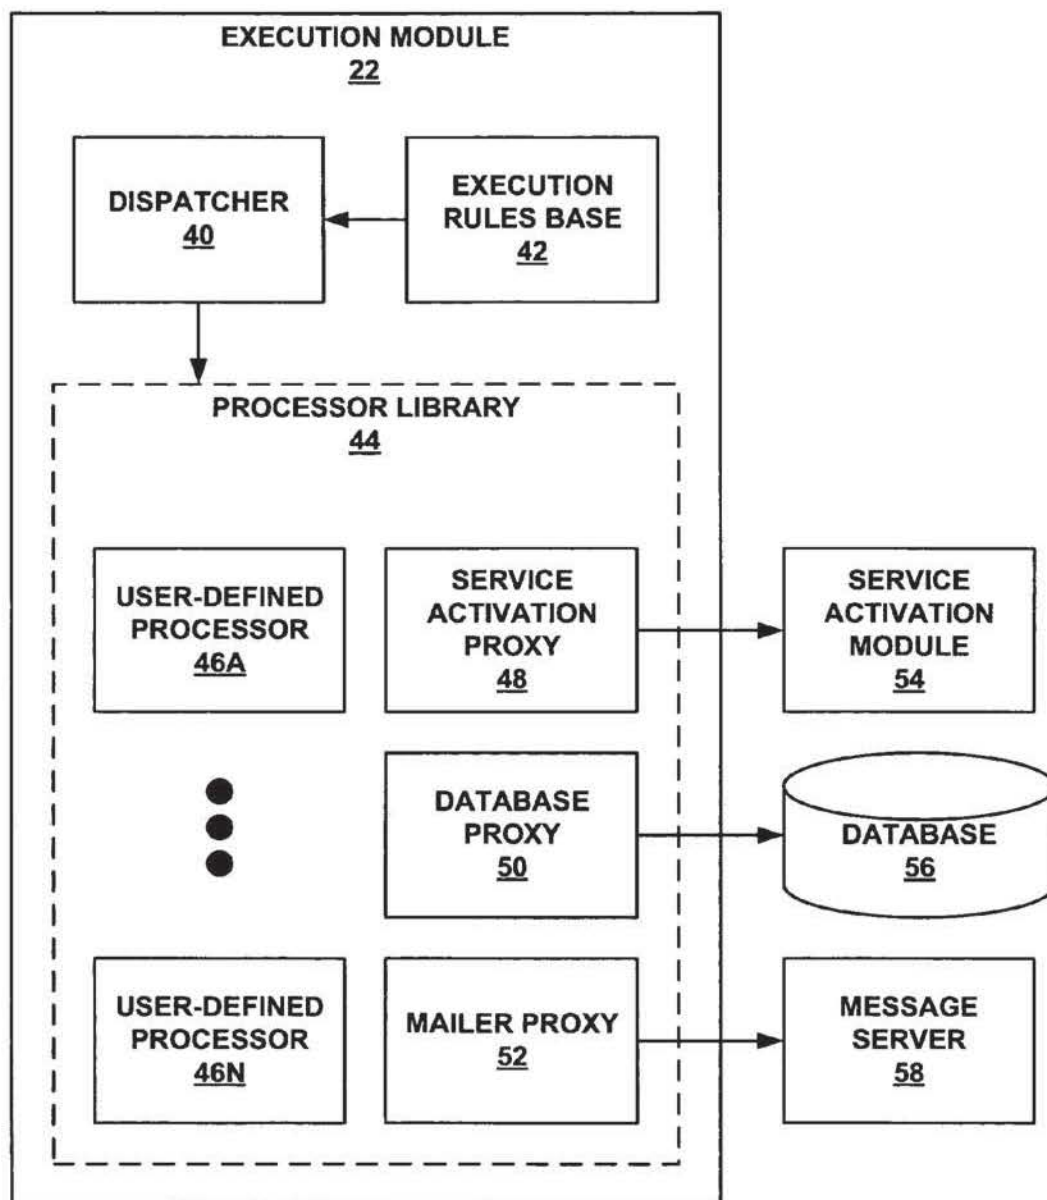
EXECUTION MODULE
22

DISPATCHER
40

EXECUTION RULES BASE
42

PROCESSOR LIBRARY
44

USER-DEFINED PROCESSOR
46A

SERVICE ACTIVATION PROXY
48

SERVICE ACTIVATION MODULE
54

DATABASE PROXY
50

DATABASE
56

USER-DEFINED PROCESSOR
46N

MAILER PROXY
52

MESSAGE SERVER
58